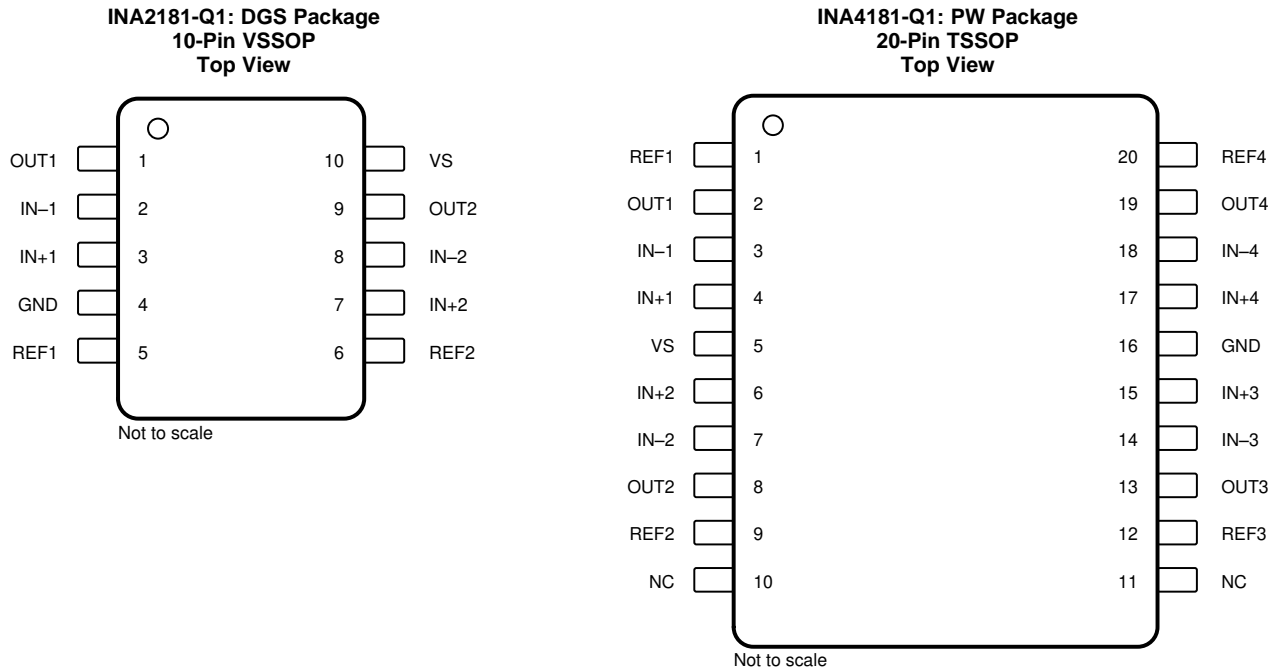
INA2181-Q1: DGS Package
10-Pin VSSOP
Top View

OUT1 1
IN–1 2
IN+1 3
GND 4
REF1 5

10 VS
9 OUT2
8 IN–2
7 IN+2
6 REF2

Not to scale

INA4181-Q1: PW Package
20-Pin TSSOP
Top View

REF1 1
OUT1 2
IN–1 3
IN+1 4
VS 5
IN+2 6
IN–2 7
OUT2 8
REF2 9
NC 10

20 REF4
19 OUT4
18 IN–4
17 IN+4
16 GND
15 IN+3
14 IN–3
13 OUT3
12 REF3
11 NC

Not to scale